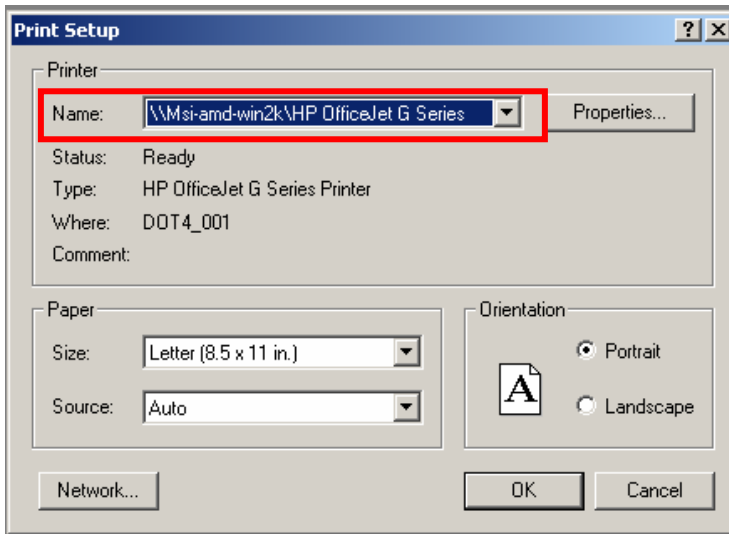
Print Setup

? X

Printer

Name: \\Msi-amd-win2k\HP OfficeJet G Series

Properties...

Status: Ready

Type: HP OfficeJet G Series Printer

Where: DOT4_001

Comment:

Paper

Size: Letter (8.5 x 11 in.)

Source: Auto

Orientation

A

Portrait

Landscape

Network...

OK

Cancel